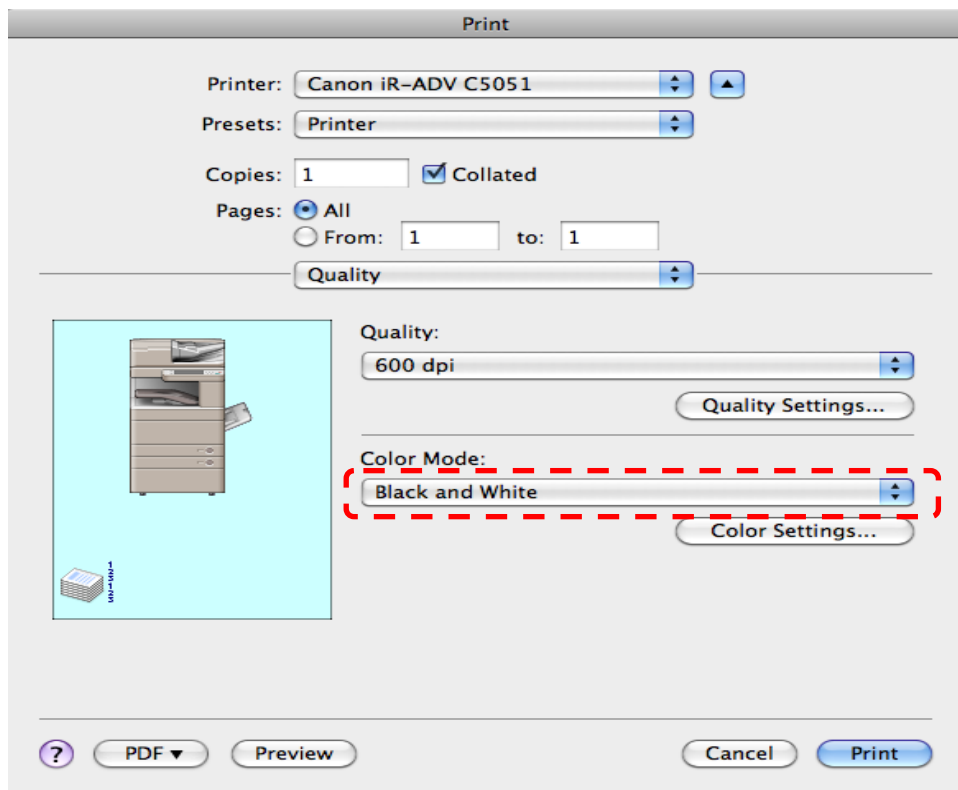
Print

Printer: Canon iR-ADV C5051

Presets: Printer

Copies: 1 Collated

Pages: All

From: 1 to: 1

Quality

Quality:

600 dpi

Quality Settings...

Color Mode:

Black and White

Color Settings...

?

PDF ▾

Preview

Cancel

Print